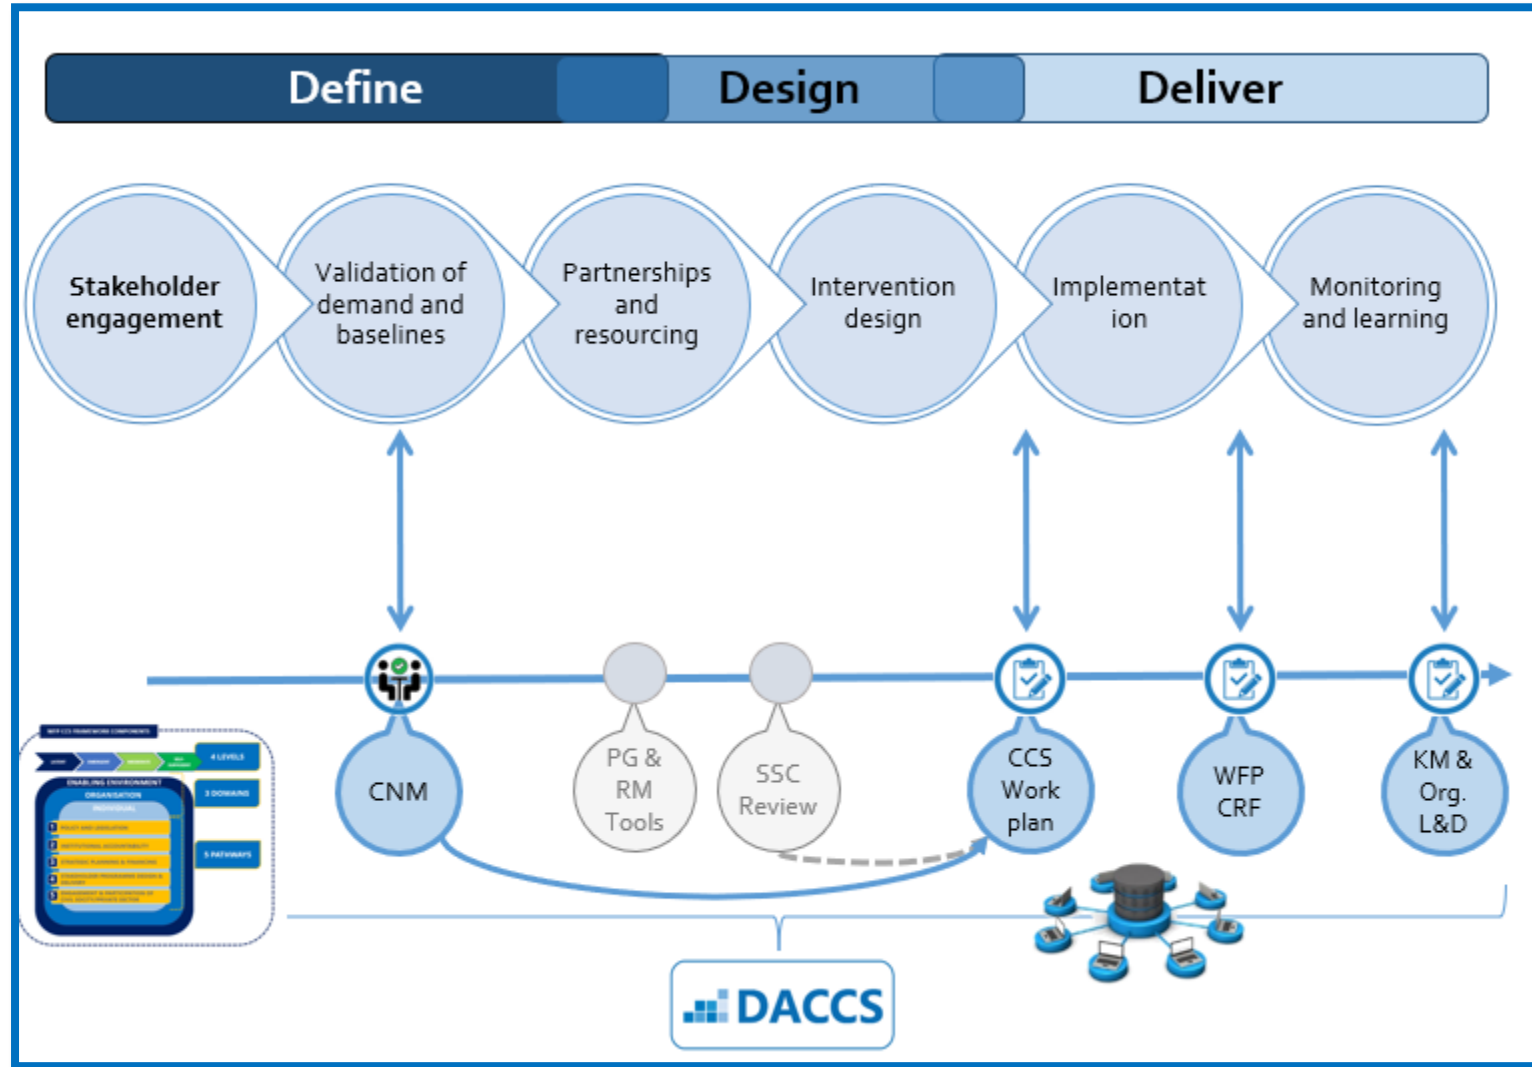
Define
Design
Deliver

Stakeholder engagement

Validation of demand and baselines

Partnerships and resourcing

Intervention design

Implementat ion

Monitoring and learning

CNM

PG & RM Tools

SSC Review

CCS Work plan

WFP CRF

KM & Org. L&D

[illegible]
4 LEVELS
3 DOMAINS
5 PATHWAYS

DACCS